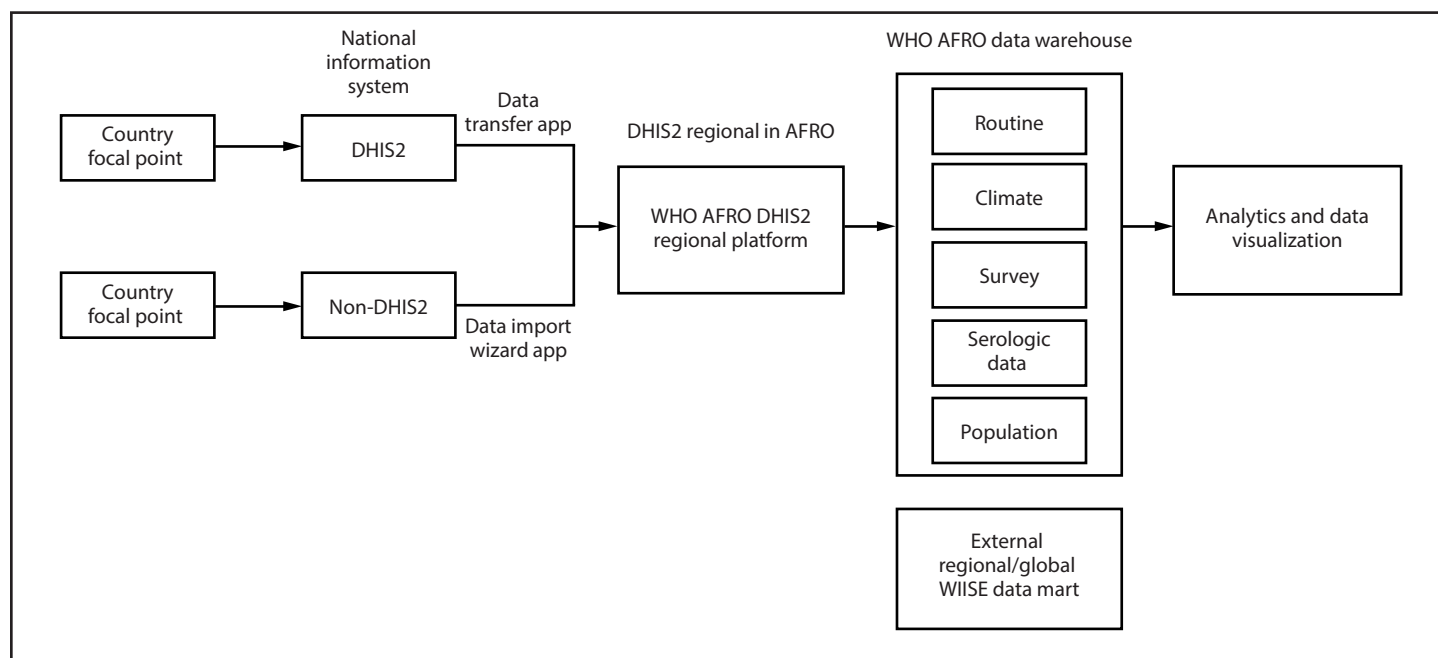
National information system

Country focal point

DHIS2

Data transfer app

Country focal point

Non-DHIS2

Data import wizard app

DHIS2 regional in AFRO

WHO AFRO DHIS2 regional platform

WHO AFRO data warehouse

Routine

Climate

Survey

Serologic data

Population

Analytics and data visualization

External regional/global WIISE data mart